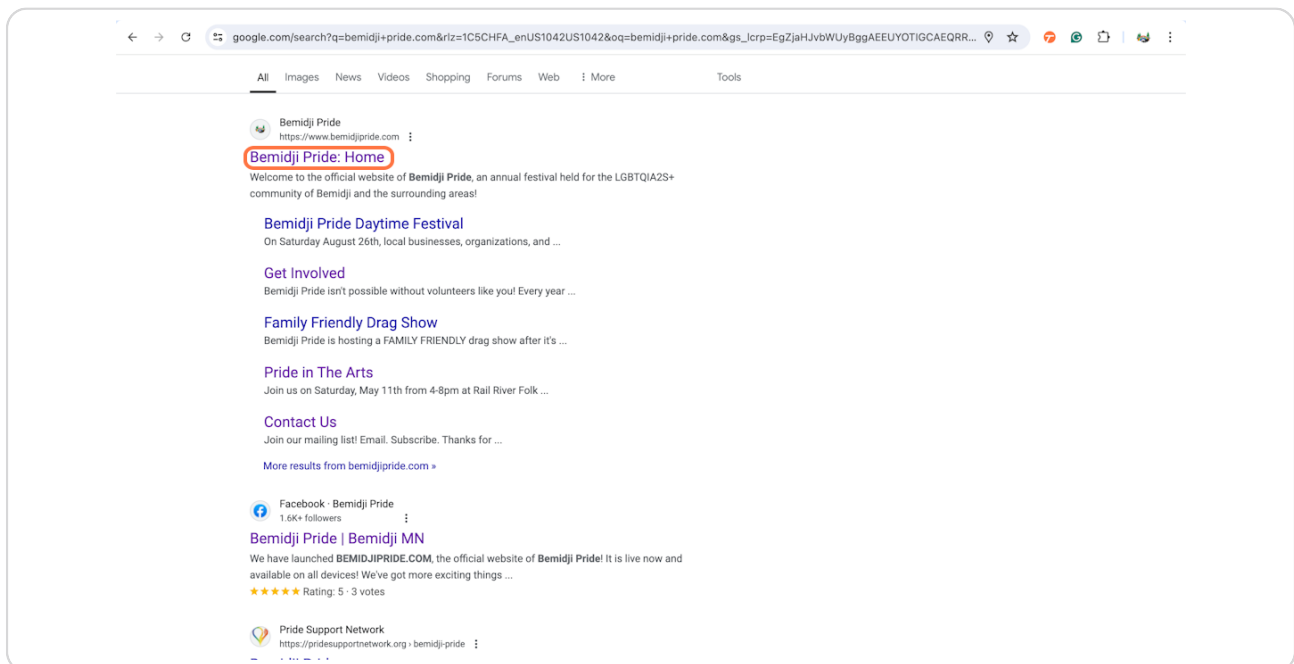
google.com/search?q=bemidji+pride.com&rlz=1C5CHFA_enUS1042US1042&oq=bemidji+pride.com&gs_lcrp=EgZjaHJvbWUyBggAEEUYOTIGCAEQRR...

All Images News Videos Shopping Forums Web ⋮ More Tools

Bemidji Pride
https://www.bemidjipride.com

Bemidji Pride: Home
Welcome to the official website of **Bemidji Pride**, an annual festival held for the LGBTQIA2S+ community of Bemidji and the surrounding areas!

Bemidji Pride Daytime Festival
On Saturday August 26th, local businesses, organizations, and ...

Get Involved
Bemidji Pride isn't possible without volunteers like you! Every year ...

Family Friendly Drag Show
Bemidji Pride is hosting a FAMILY FRIENDLY drag show after it's ...

Pride in The Arts
Join us on Saturday, May 11th from 4-8pm at Rail River Folk ...

Contact Us
Join our mailing list! Email. Subscribe. Thanks for ...

More results from bemidjipride.com »

Facebook · Bemidji Pride
1.6K+ followers

Bemidji Pride | Bemidji MN
We have launched **BEMIDJIPRIDE.COM**, the official website of **Bemidji Pride**! It is live now and available on all devices! We've got more exciting things ...
★★★★★ Rating: 5 · 3 votes

Pride Support Network
https://pridesupportnetwork.org › bemidji-pride

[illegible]